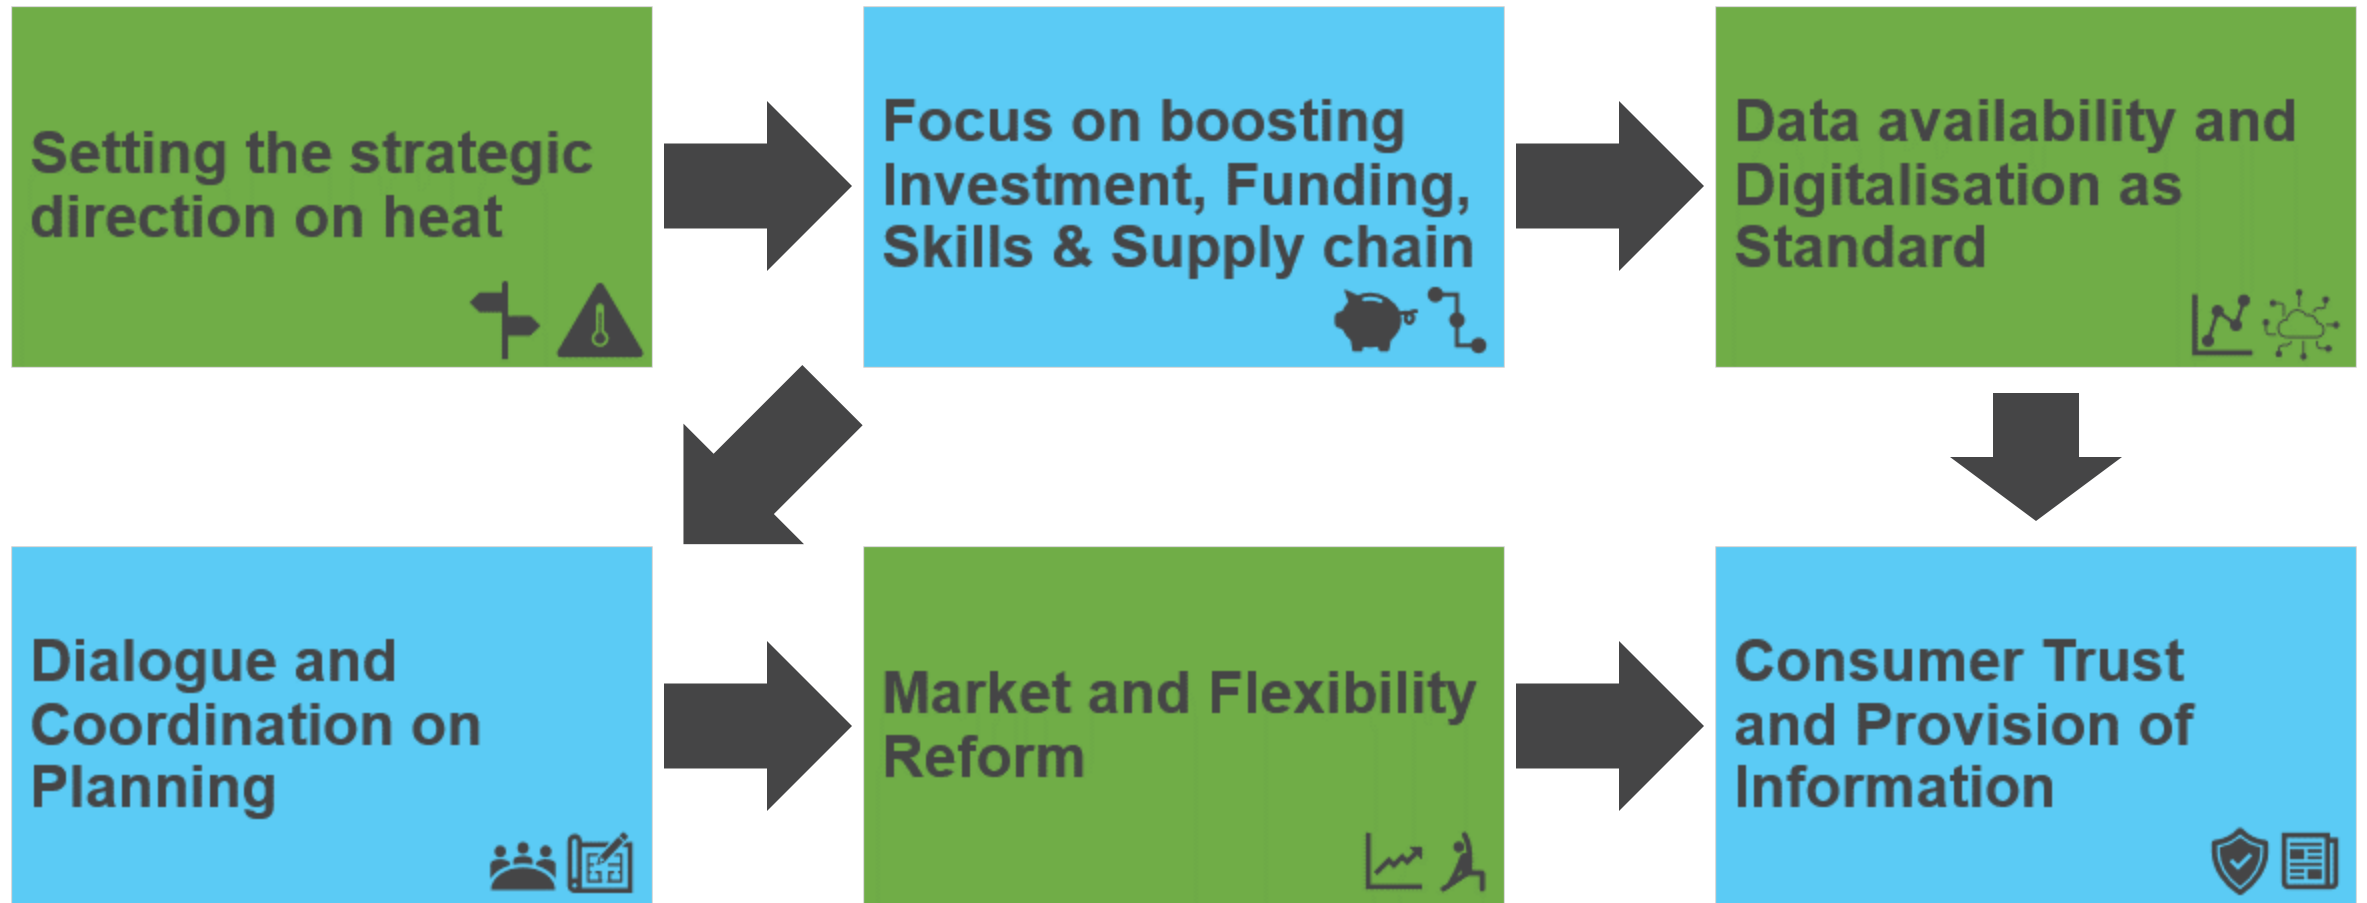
Setting the strategic direction on heat

Focus on boosting Investment, Funding, Skills & Supply chain

Data availability and Digitalisation as Standard

Dialogue and Coordination on Planning

Market and Flexibility Reform

Consumer Trust and Provision of Information